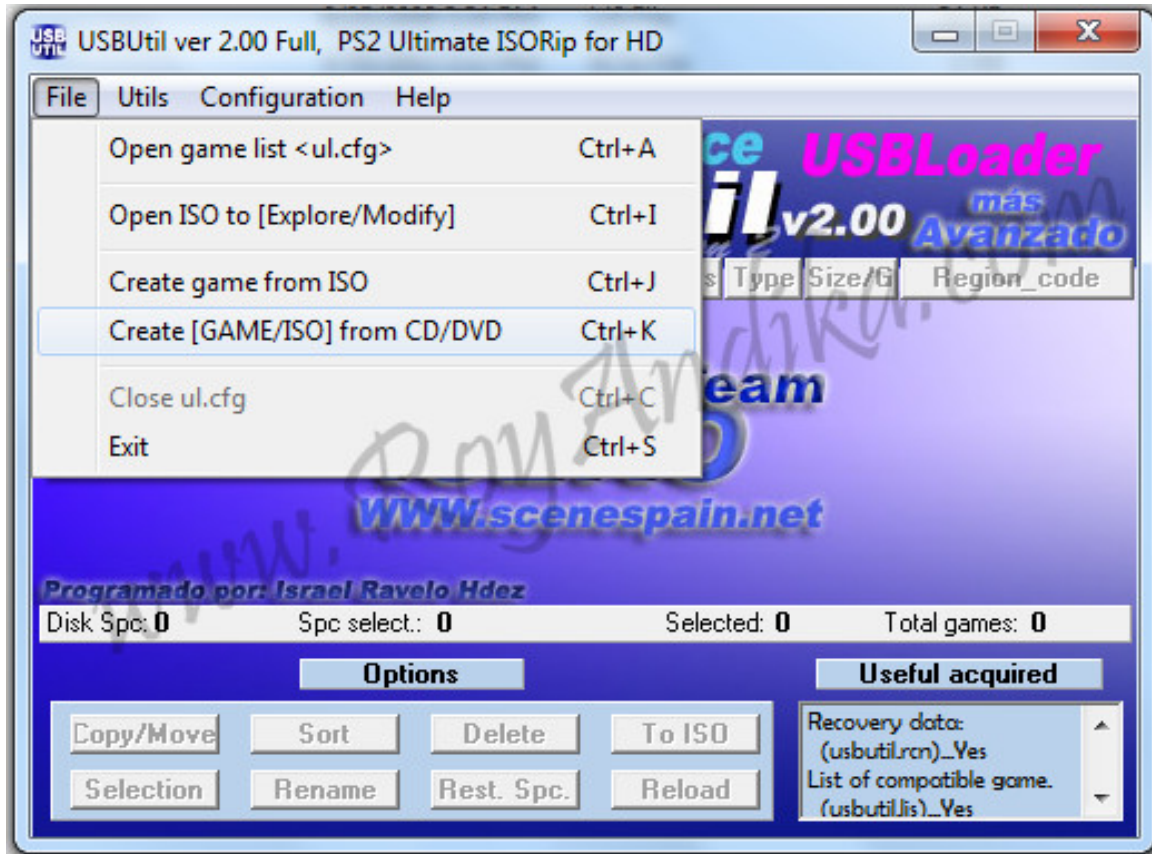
USB UTIL USBUtil ver 2.00 Full, PS2 Ultimate ISORip for HD

File Utils Configuration Help

Open game list <ul.cfg> Ctrl+A

Open ISO to [Explore/Modify] Ctrl+I

Create game from ISO Ctrl+J

Create [GAME/ISO] from CD/DVD Ctrl+K

Close ul.cfg Ctrl+C

Exit Ctrl+S

ce USBLoader

il v2.00 más Avanzado

s Type Size/G Region_code

eam

WWW.scenespain.net

www.RoyAndika.com

Programado por: Israel Ravelo Hdez

Disk Spc: 0 Spc select.: 0 Selected: 0 Total games: 0

Options

Useful acquired

Copy/Move Sort Delete To ISO

Selection Rename Rest. Spc. Reload

Recovery data: (usbutil.rcn)...Yes
List of compatible game. (usbutil.lis)...Yes